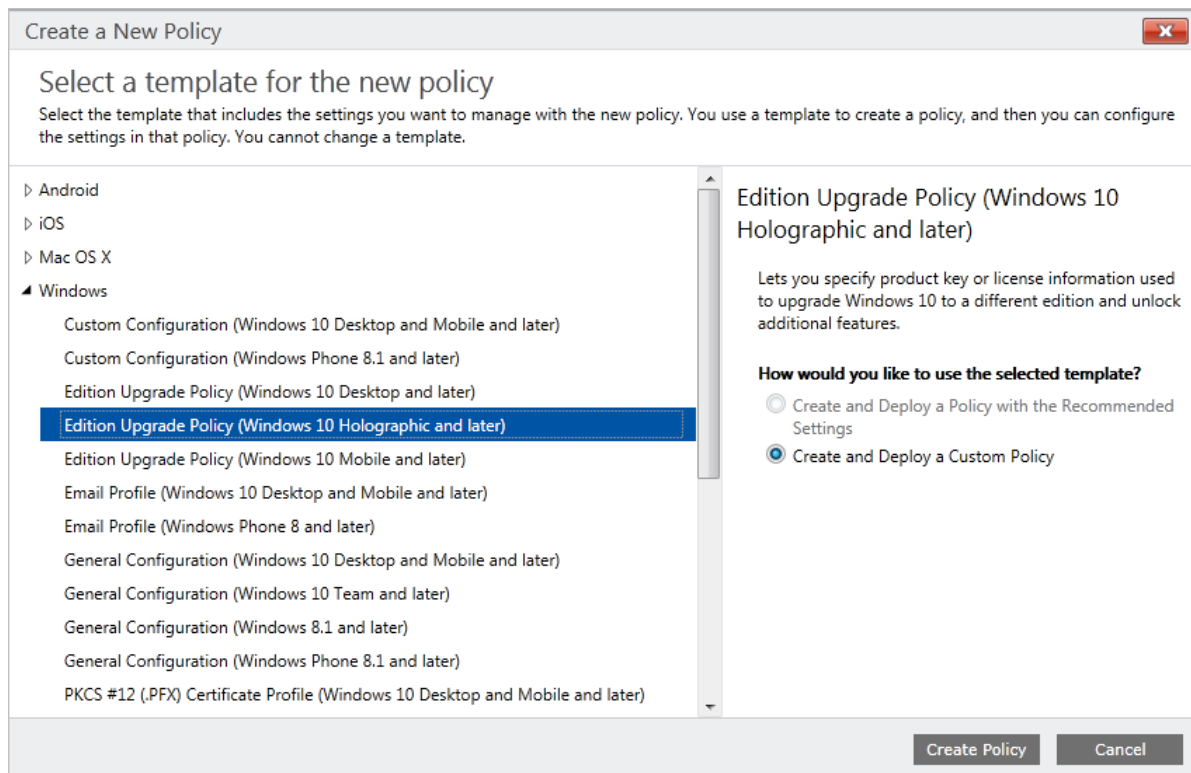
Create a New Policy

Select a template for the new policy

Select the template that includes the settings you want to manage with the new policy. You use a template to create a policy, and then you can configure the settings in that policy. You cannot change a template.

▷ Android
▷ iOS
▷ Mac OS X
◢ Windows
Custom Configuration (Windows 10 Desktop and Mobile and later)
Custom Configuration (Windows Phone 8.1 and later)
Edition Upgrade Policy (Windows 10 Desktop and later)
Edition Upgrade Policy (Windows 10 Holographic and later)
Edition Upgrade Policy (Windows 10 Mobile and later)
Email Profile (Windows 10 Desktop and Mobile and later)
Email Profile (Windows Phone 8 and later)
General Configuration (Windows 10 Desktop and Mobile and later)
General Configuration (Windows 10 Team and later)
General Configuration (Windows 8.1 and later)
General Configuration (Windows Phone 8.1 and later)
PKCS #12 (.PFX) Certificate Profile (Windows 10 Desktop and Mobile and later)

Edition Upgrade Policy (Windows 10 Holographic and later)

Lets you specify product key or license information used to upgrade Windows 10 to a different edition and unlock additional features.

How would you like to use the selected template?

Create and Deploy a Policy with the Recommended Settings

Create and Deploy a Custom Policy

Create Policy

Cancel